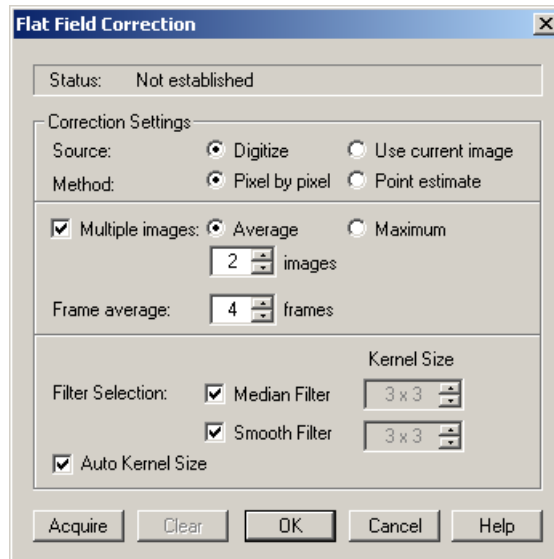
Flat Field Correction

Status: Not established

Correction Settings

Source: Digitize Use current image

Method: Pixel by pixel Point estimate

Multiple images: Average Maximum

2 images

Frame average: 4 frames

Kernel Size

Filter Selection: Median Filter 3 x 3

Smooth Filter 3 x 3

Auto Kernel Size

Acquire Clear OK Cancel Help